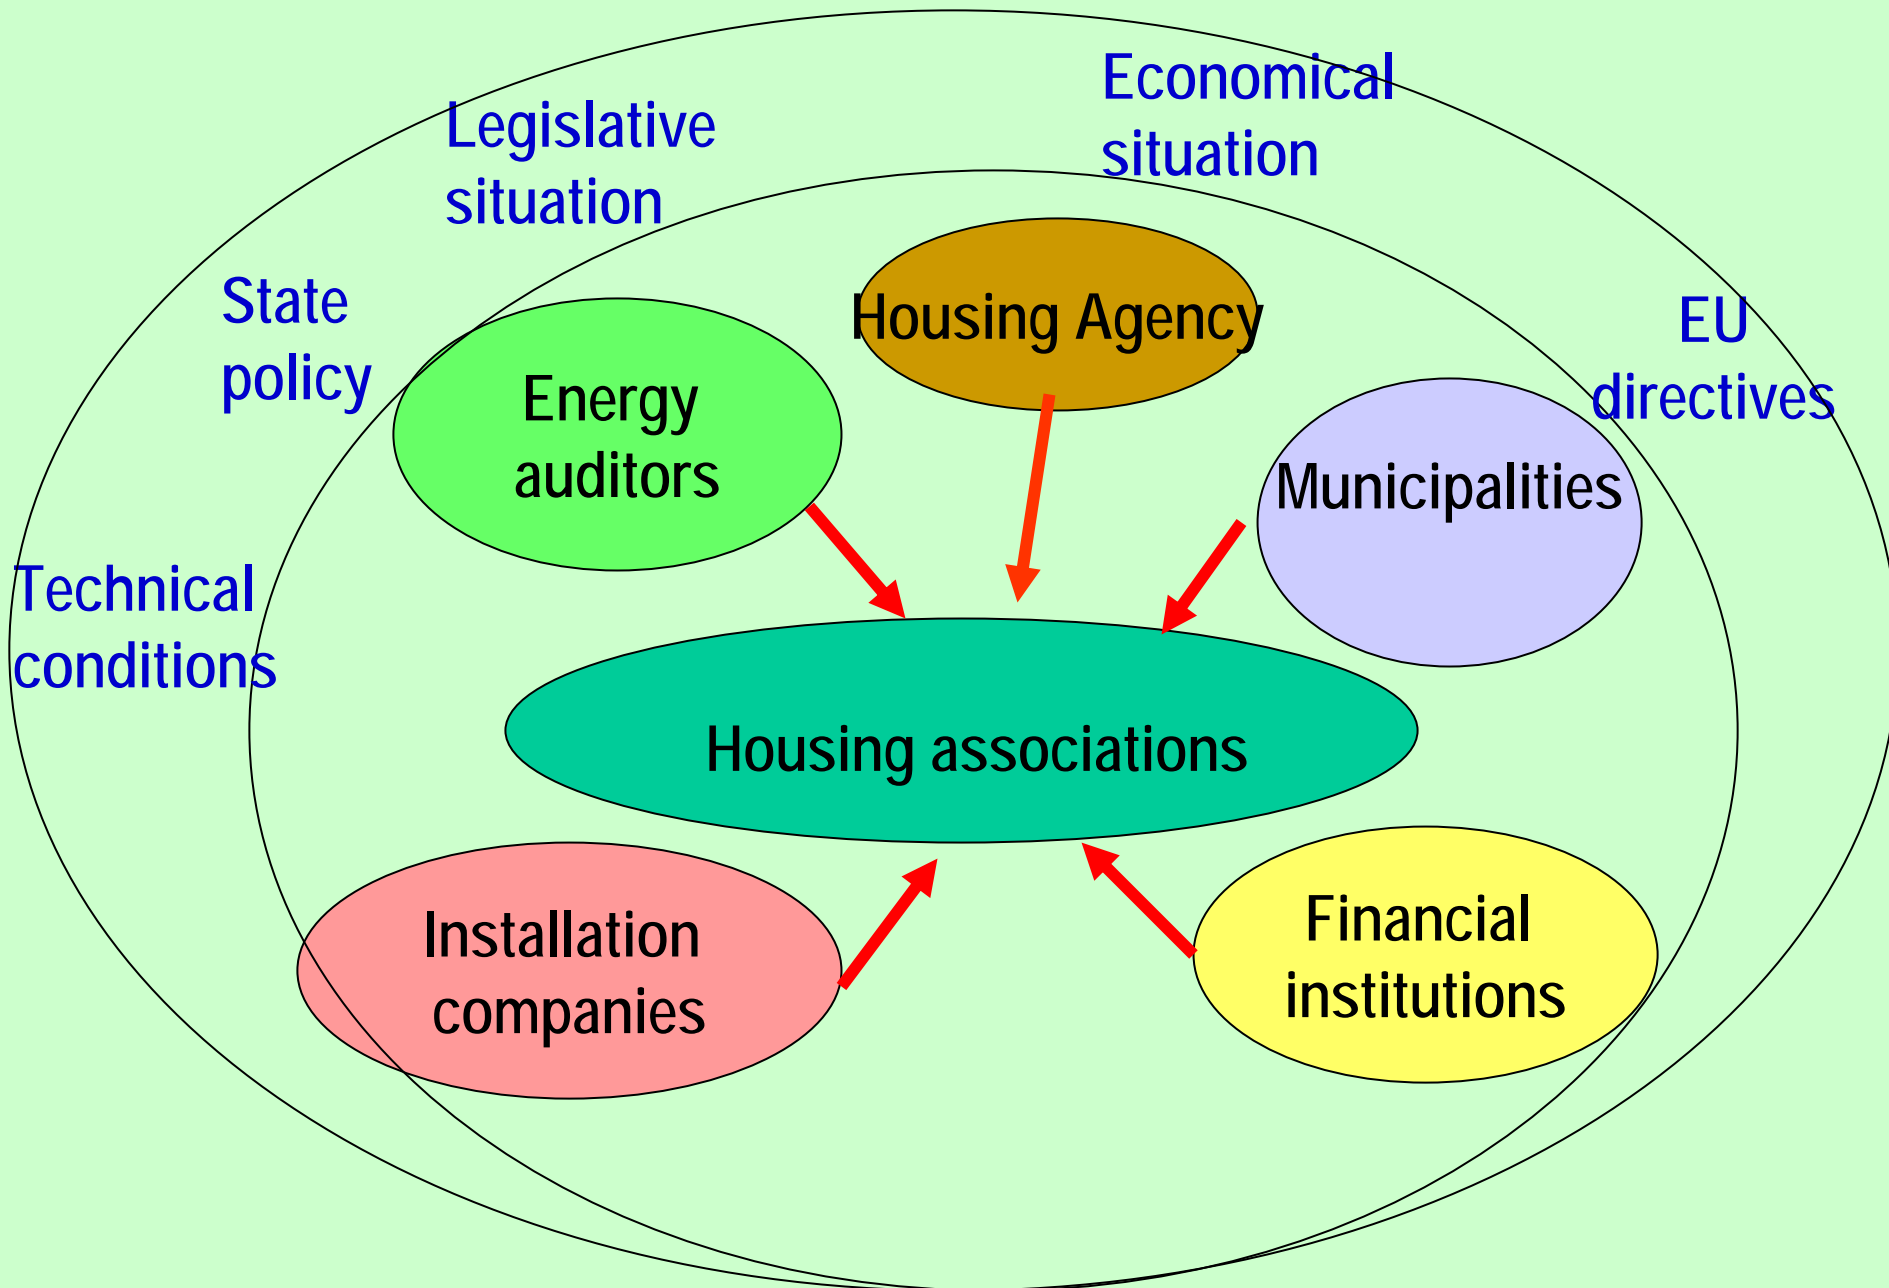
Economical situation

Legislative situation

State policy

Housing Agency

EU directives

Energy auditors

Municipalities

Technical conditions

Housing associations

Installation companies

Financial institutions